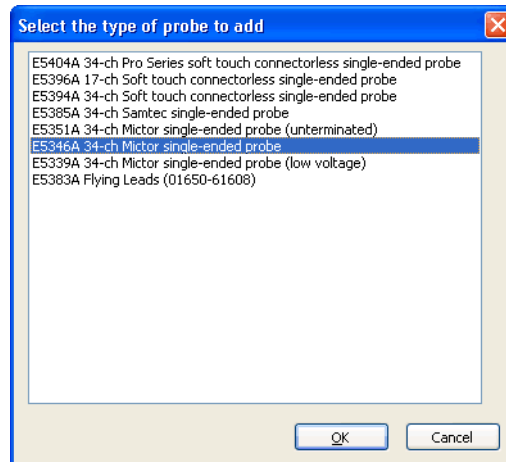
Select the type of probe to add

E5404A 34-ch Pro Series soft touch connectorless single-ended probe
E5396A 17-ch Soft touch connectorless single-ended probe
E5394A 34-ch Soft touch connectorless single-ended probe
E5385A 34-ch Samtec single-ended probe
E5351A 34-ch Mictor single-ended probe (unterminated)
E5346A 34-ch Mictor single-ended probe
E5339A 34-ch Mictor single-ended probe (low voltage)
E5383A Flying Leads (01650-61608)

OK
Cancel